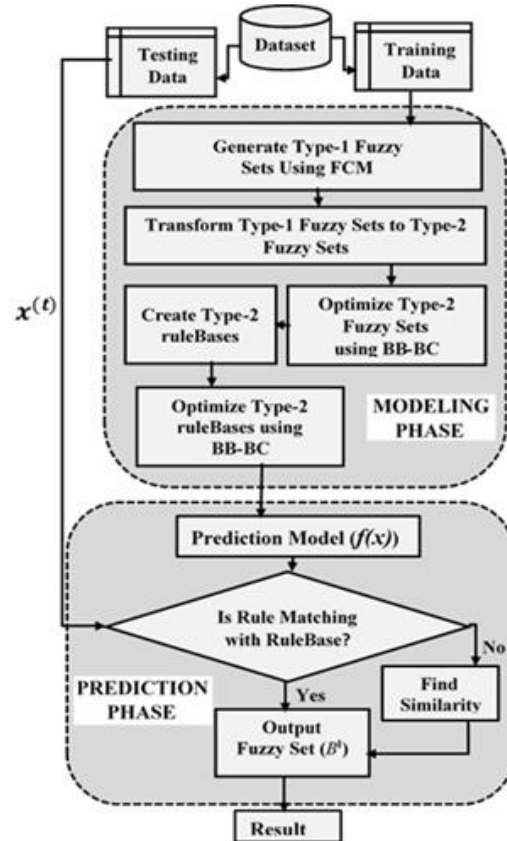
Dataset

Testing Data

Training Data

Generate Type-1 Fuzzy Sets Using FCM

Transform Type-1 Fuzzy Sets to Type-2 Fuzzy Sets

$x^{(t)}$

Create Type-2 ruleBases

Optimize Type-2 Fuzzy Sets using BB-BC

Optimize Type-2 ruleBases using BB-BC

MODELING PHASE

Prediction Model ($f(x)$)

Is Rule Matching with RuleBase?

No

PREDICTION PHASE

Yes

Find Similarity

Output Fuzzy Set ($B^t$)

Result